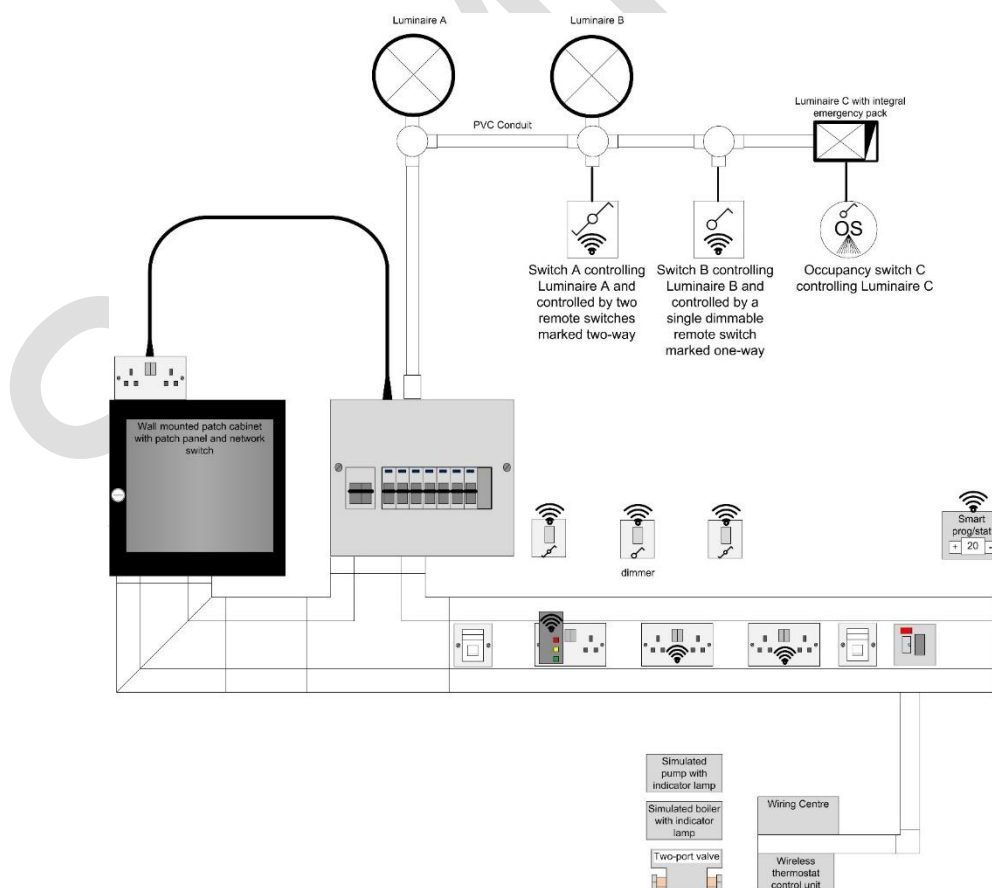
Luminaire A

Luminaire B

PVC Conduit

Luminaire C with integral emergency pack

OS

Switch A controlling Luminaire A and controlled by two remote switches marked two-way

Switch B controlling Luminaire B and controlled by a single dimmable remote switch marked one-way

Occupancy switch C controlling Luminaire C

Wall mounted patch cabinet with patch panel and network switch

dimmer

Smart prog/stat

+ 20 -

Simulated pump with indicator lamp

Simulated boiler with indicator lamp

Two-port valve

Wiring Centre

Wireless thermostat control unit